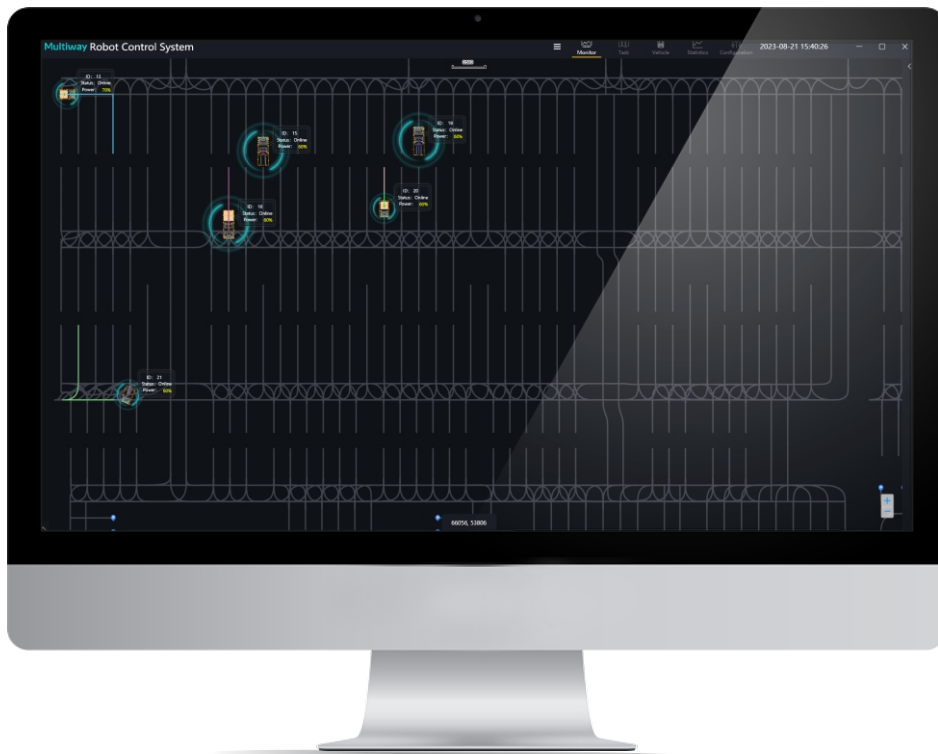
Multiway Robot Control System

Monitor
Task
Vehicle
Statistics
Configuration

2023-08-21 15:40:26

ID: 13
Status: Online
Power: 70%

ID: 15
Status: Online
Power: 60%

ID: 18
Status: Online
Power: 60%

ID: 20
Status: Online
Power: 60%

ID: 16
Status: Online
Power: 60%

ID: 21
Status: Online
Power: 60%

66056, 53806

+
−